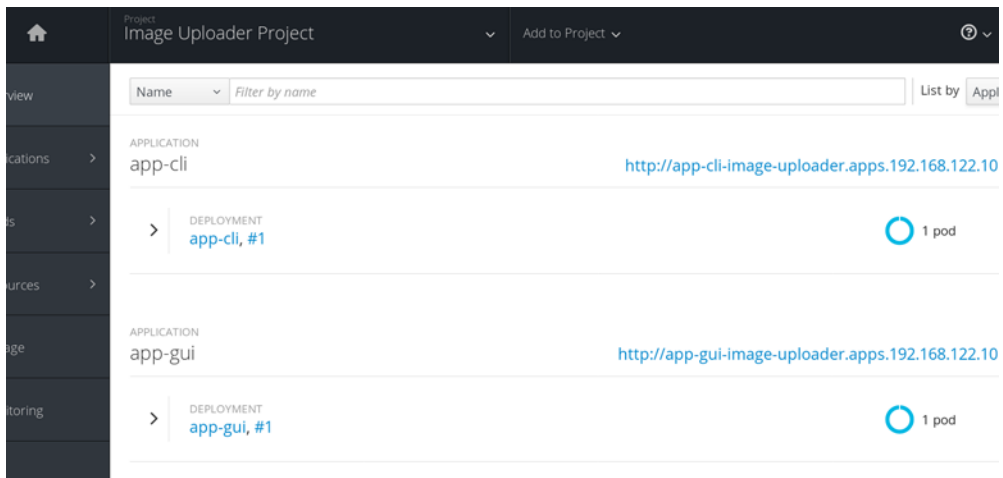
Project
Image Uploader Project

Add to Project

rview

ications

ds

ources

age

itoring

Name
Filter by name
List by
Appl

APPLICATION
app-cli
http://app-cli-image-uploader.apps.192.168.122.10

DEPLOYMENT
app-cli, #1
1 pod

APPLICATION
app-gui
http://app-gui-image-uploader.apps.192.168.122.10

DEPLOYMENT
app-gui, #1
1 pod